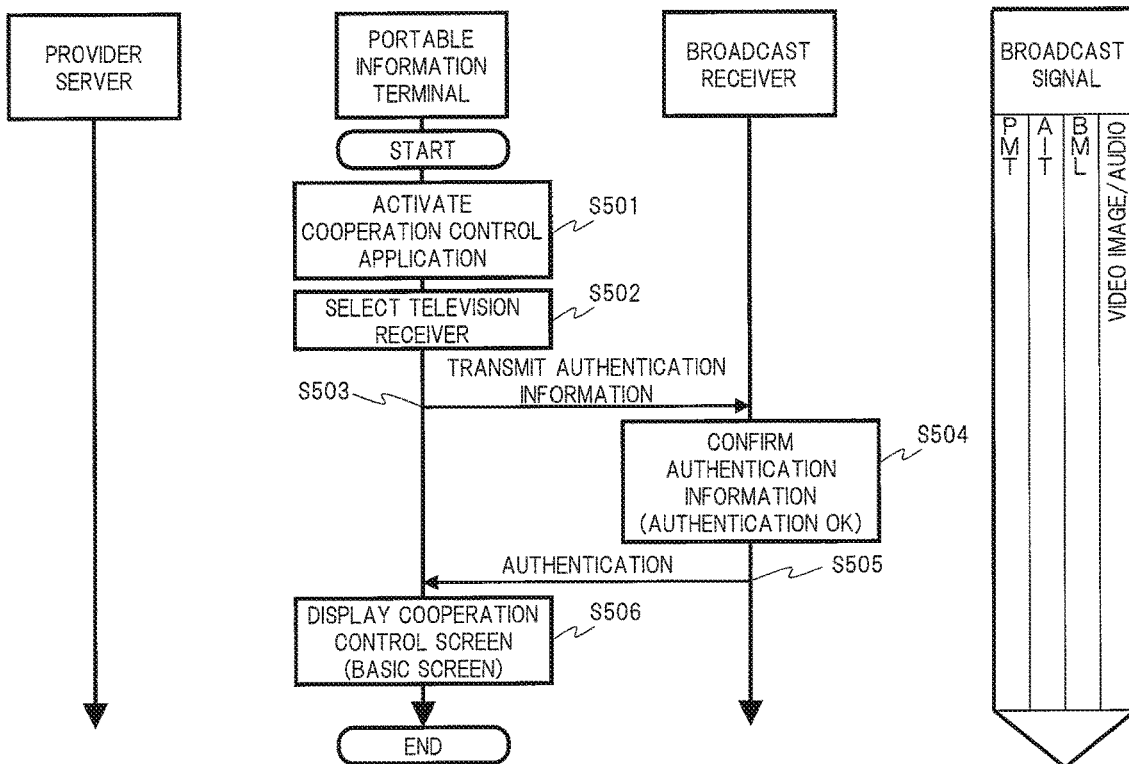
PROVIDER SERVER

PORTABLE INFORMATION TERMINAL

BROADCAST RECEIVER

BROADCAST SIGNAL

PMT

AIT

BML

VIDEO IMAGE/AUDIO

START

ACTIVATE COOPERATION CONTROL APPLICATION

S501

SELECT TELEVISION RECEIVER

S502

TRANSMIT AUTHENTICATION INFORMATION

S503

CONFIRM AUTHENTICATION INFORMATION (AUTHENTICATION OK)

S504

AUTHENTICATION

S505

DISPLAY COOPERATION CONTROL SCREEN (BASIC SCREEN)

S506

END